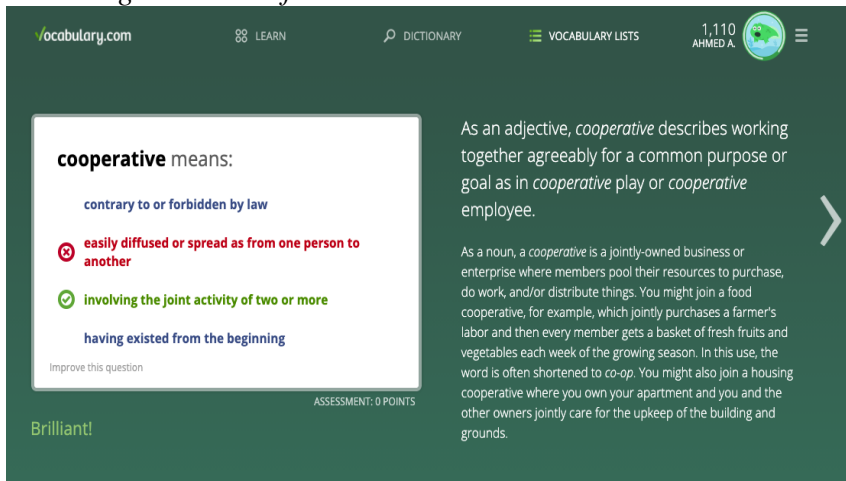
Vocabulary.com LEARN DICTIONARY VOCABULARY LISTS 1,110 AHMED A.

cooperative means:

contrary to or forbidden by law

easily diffused or spread as from one person to another

involving the joint activity of two or more

having existed from the beginning

Improve this question

ASSESSMENT: 0 POINTS

Brilliant!

As an adjective, cooperative describes working together agreeably for a common purpose or goal as in cooperative play or cooperative employee.

As a noun, a cooperative is a jointly-owned business or enterprise where members pool their resources to purchase, do work, and/or distribute things. You might join a food cooperative, for example, which jointly purchases a farmer's labor and then every member gets a basket of fresh fruits and vegetables each week of the growing season. In this use, the word is often shortened to co-op. You might also join a housing cooperative where you own your apartment and you and the other owners jointly care for the upkeep of the building and grounds.